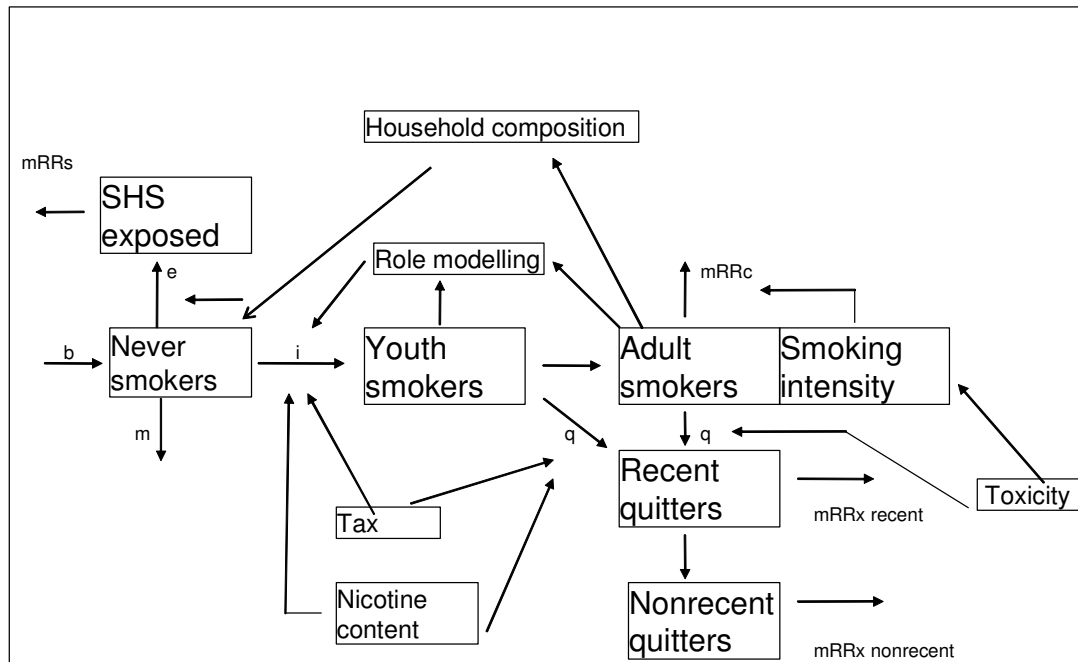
Household composition

mRRs

SHS exposed

e

Role modelling

mRRc

b

Never smokers

i

Youth smokers

Adult smokers

Smoking intensity

m

q

q

Recent quitters

Toxicity

Tax

mRRx recent

Nicotine content

Nonrecent quitters

mRRx nonrecent